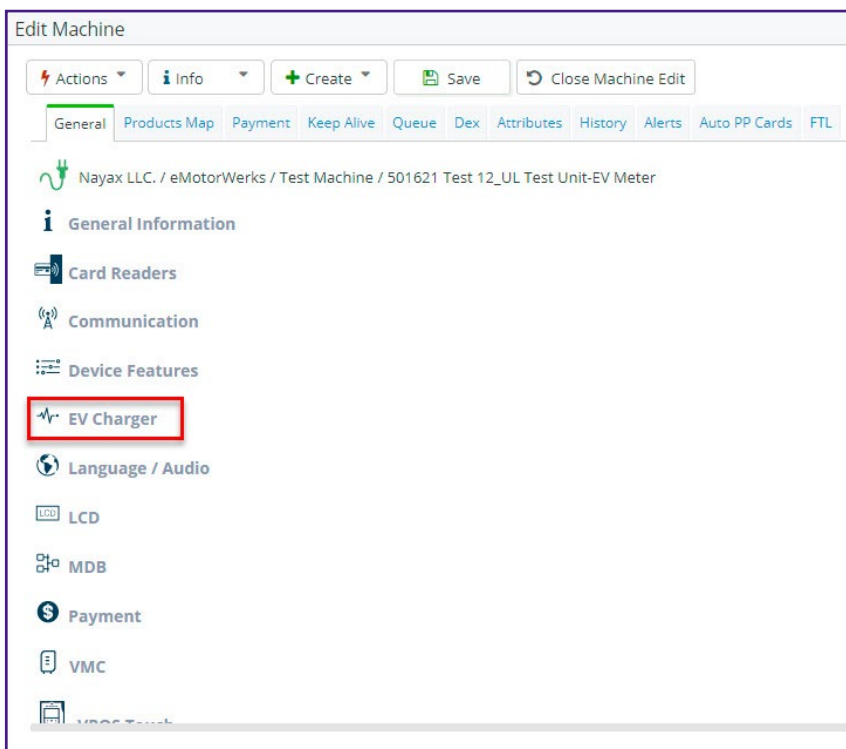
Edit Machine

Actions | Info | Create | Save | Close Machine Edit

General | Products Map | Payment | Keep Alive | Queue | Dex | Attributes | History | Alerts | Auto PP Cards | FTL

Nayax LLC. / eMotorWerks / Test Machine / 501621 Test 12_UL Test Unit-EV Meter

General Information

Card Readers

Communication

Device Features

EV Charger

Language / Audio

LCD

LCD

MDB

Payment

VMC

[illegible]